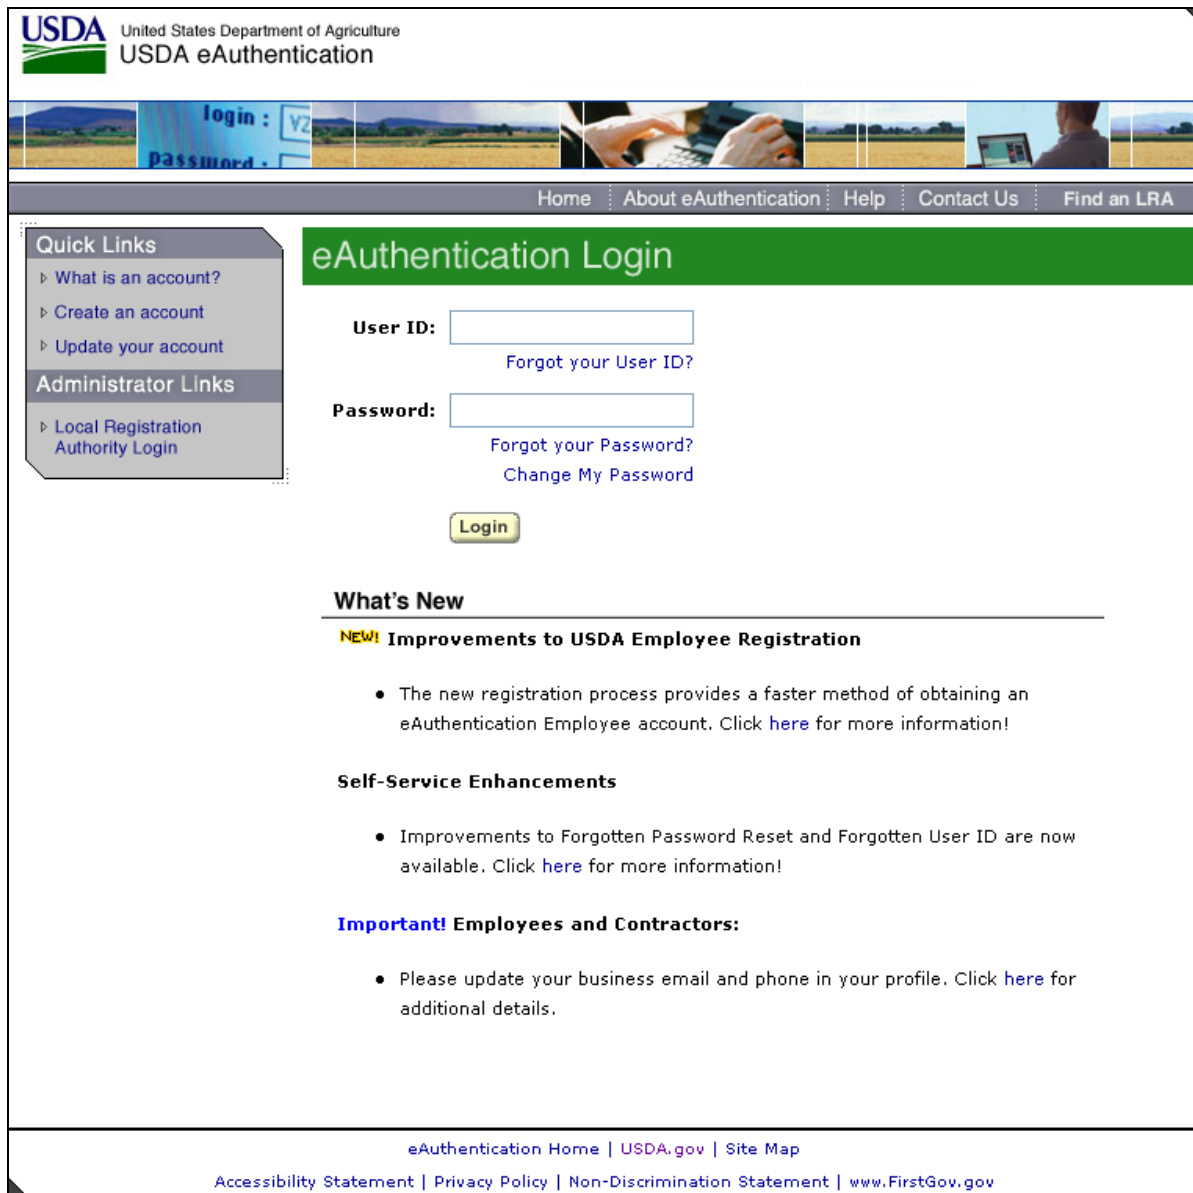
USDA United States Department of Agriculture
USDA eAuthentication

login : password :

Home | About eAuthentication | Help | Contact Us | Find an LRA

Quick Links
What is an account?
Create an account
Update your account

Administrator Links
Local Registration Authority Login

eAuthentication Login

User ID:
Forgot your User ID?

Password:
Forgot your Password?
Change My Password

Login

What's New

NEW! Improvements to USDA Employee Registration

- The new registration process provides a faster method of obtaining an eAuthentication Employee account. Click here for more information!

Self-Service Enhancements

- Improvements to Forgotten Password Reset and Forgotten User ID are now available. Click here for more information!

Important! Employees and Contractors:

- Please update your business email and phone in your profile. Click here for additional details.

eAuthentication Home | USDA.gov | Site Map

Accessibility Statement | Privacy Policy | Non-Discrimination Statement | www.FirstGov.gov